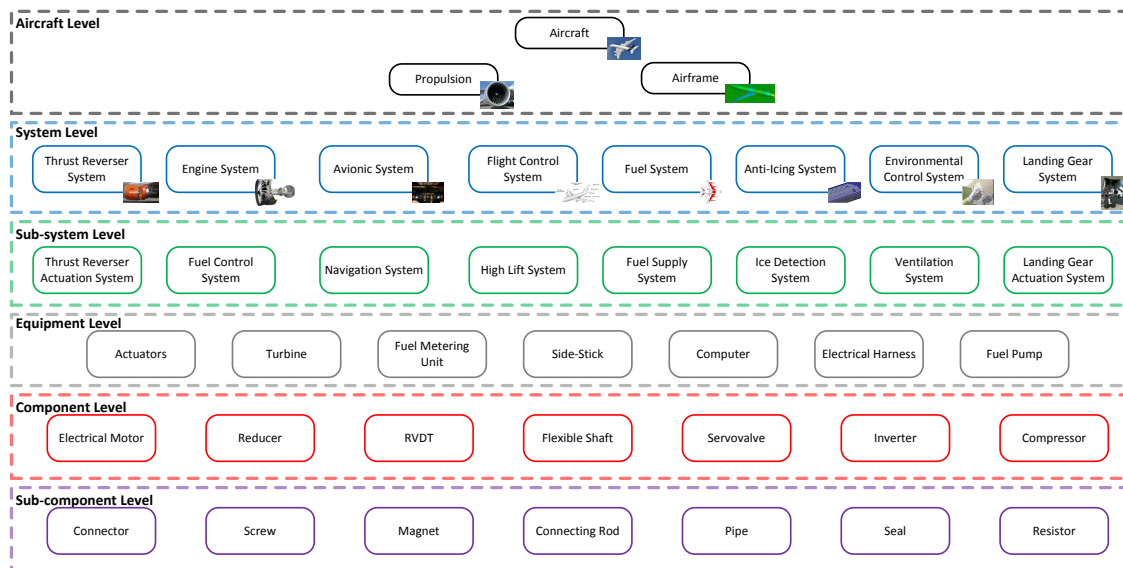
Aircraft Level

Aircraft

Propulsion

Airframe

System Level

Thrust Reverser System

Engine System

Avionic System

Flight Control System

Fuel System

Anti-Icing System

Environmental Control System

Landing Gear System

Sub-system Level

Thrust Reverser Actuation System

Fuel Control System

Navigation System

High Lift System

Fuel Supply System

Ice Detection System

Ventilation System

Landing Gear Actuation System

Equipment Level

Actuators

Turbine

Fuel Metering Unit

Side-Stick

Computer

Electrical Harness

Fuel Pump

Component Level

Electrical Motor

Reducer

RVDT

Flexible Shaft

Servovalve

Inverter

Compressor

Sub-component Level

Connector

Screw

Magnet

Connecting Rod

Pipe

Seal

Resistor